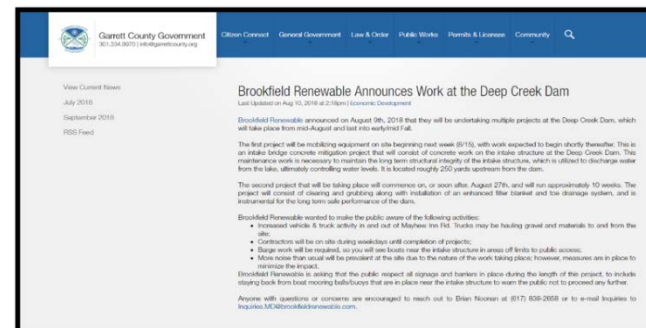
Garrett County Government
301.334.8970 | info@garrettcounty.org

Citizen Connect General Government Law & Order Public Works Permits & Licenses Community

View Current News
July 2018
September 2018
RSS Feed

Brookfield Renewable Announces Work at the Deep Creek Dam

Last Updated on Aug 10, 2018 at 2:18pm | Economic Development

Brookfield Renewable announced on August 9th, 2018 that they will be undertaking multiple projects at the Deep Creek Dam, which will take place from mid-August and last into early/mid Fall.

The first project will be mobilizing equipment on site beginning next week (8/15), with work expected to begin shortly thereafter. This is an intake bridge concrete mitigation project that will consist of concrete work on the intake structure at the Deep Creek Dam. This maintenance work is necessary to maintain the long term structural integrity of the intake structure, which is utilized to discharge water from the lake, ultimately controlling water levels. It is located roughly 250 yards upstream from the dam.

The second project that will be taking place will commence on, or soon after, August 27th, and will run approximately 10 weeks. The project will consist of clearing and grubbing along with installation of an enhanced filter blanket and toe drainage system, and is instrumental for the long term safe performance of the dam.

Brookfield Renewable wanted to make the public aware of the following activities:

- Increased vehicle & truck activity in and out of Mayhew Inn Rd. Trucks may be hauling gravel and materials to and from the site;
- Contractors will be on site during weekdays until completion of projects;
- Barge work will be required, so you will see boats near the intake structure in areas off limits to public access;
- More noise than usual will be prevalent at the site due to the nature of the work taking place; however, measures are in place to minimize the impact.

Brookfield Renewable is asking that the public respect all signage and barriers in place during the length of this project, to include staying back from boat mooring balls/buoys that are in place near the intake structure to warn the public not to proceed any further.

Anyone with questions or concerns are encouraged to reach out to Brian Noonan at (617) 839-2658 or to e-mail inquiries to Inquiries.MD@brookfieldrenewable.com.